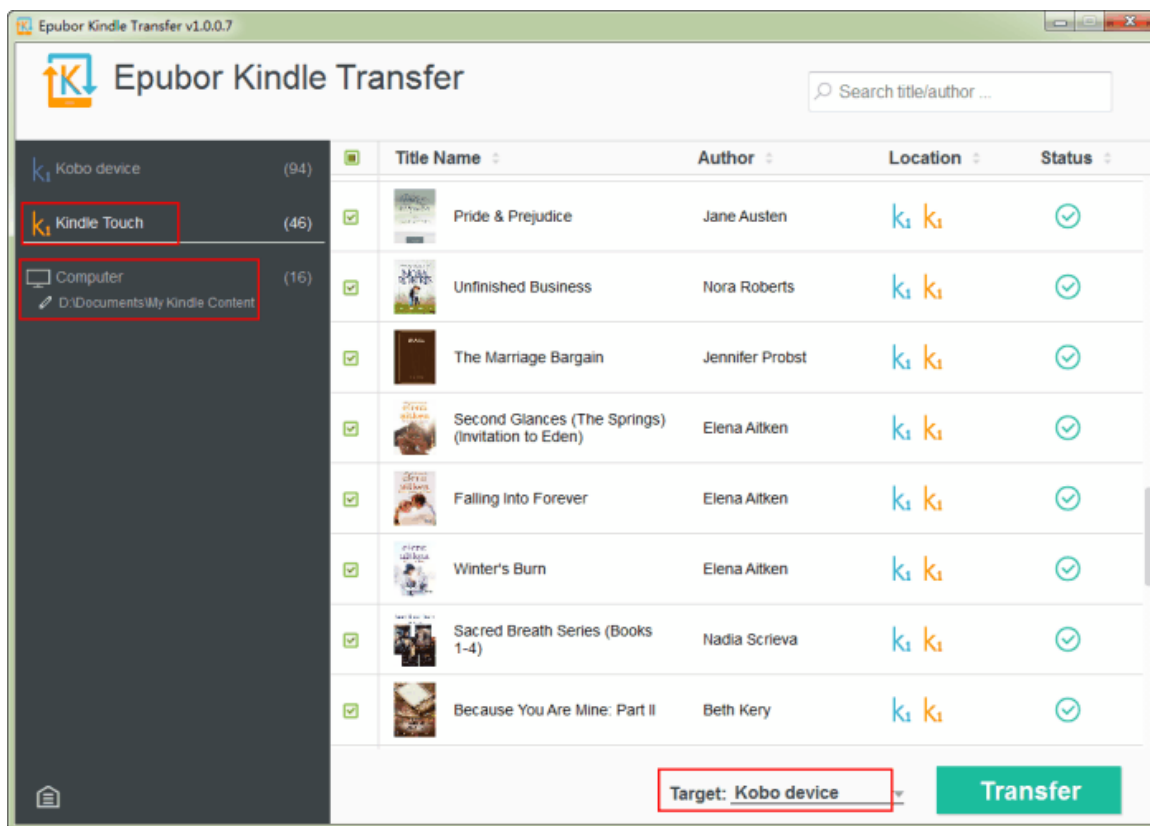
Epubor Kindle Transfer v1.0.0.7

Epubor Kindle Transfer

Search title/author ...

Kobo device (94)
Kindle Touch (46)
Computer (16)
D:\Documents\My Kindle Content

| Title Name | Author | Location | Status |
|---|---|---|---|
| Pride & Prejudice | Jane Austen | | |
| Unfinished Business | Nora Roberts | | |
| The Marriage Bargain | Jennifer Probst | | |
| Second Glances (The Springs) (Invitation to Eden) | Elena Aitken | | |
| Falling Into Forever | Elena Aitken | | |
| Winter's Burn | Elena Aitken | | |
| Sacred Breath Series (Books 1-4) | Nadia Scrieva | | |
| Because You Are Mine: Part II | Beth Kery | | |

Target: Kobo device

Transfer